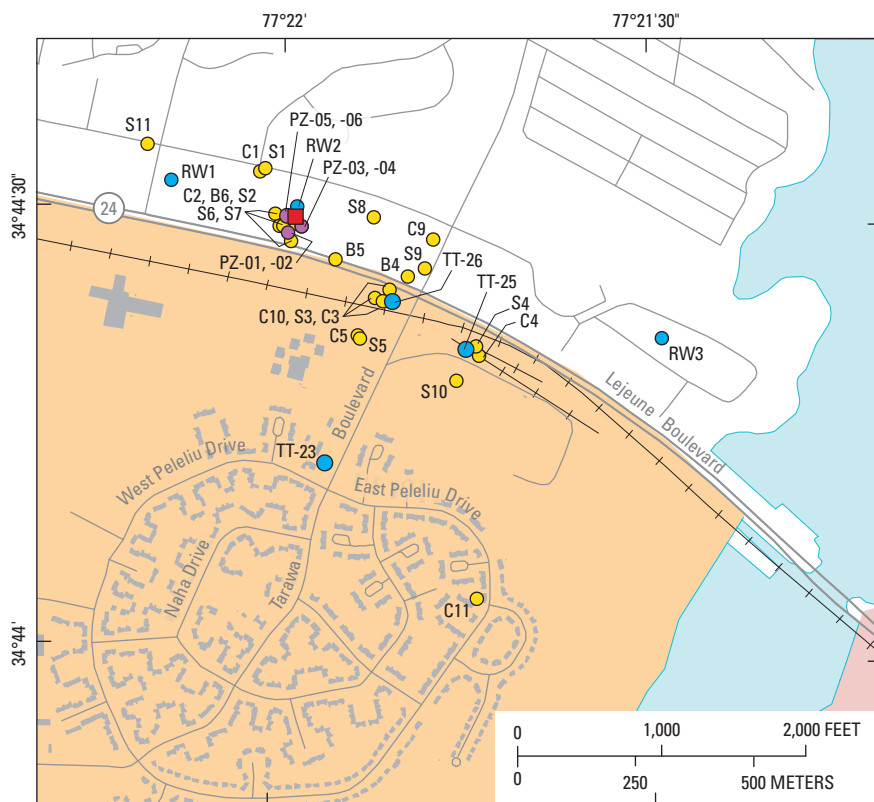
77°22'

77°21'30"

34°44'30"

34°44'

S11

RW1

C1 S1

PZ-05, -06

RW2

PZ-03, -04

24

C2, B6, S2

S6, S7

S8

C9

PZ-01, -02

B5

S9

B4

TT-26

TT-25

C10, S3, C3

S4

C5

C4

S5

RW3

S10

Lejeune Boulevard

Boulevard

TT-23

West Peleliu Drive

East Peleliu Drive

Naha Drive

Tarawa

C11

0 1,000 2,000 FEET

0 250 500 METERS